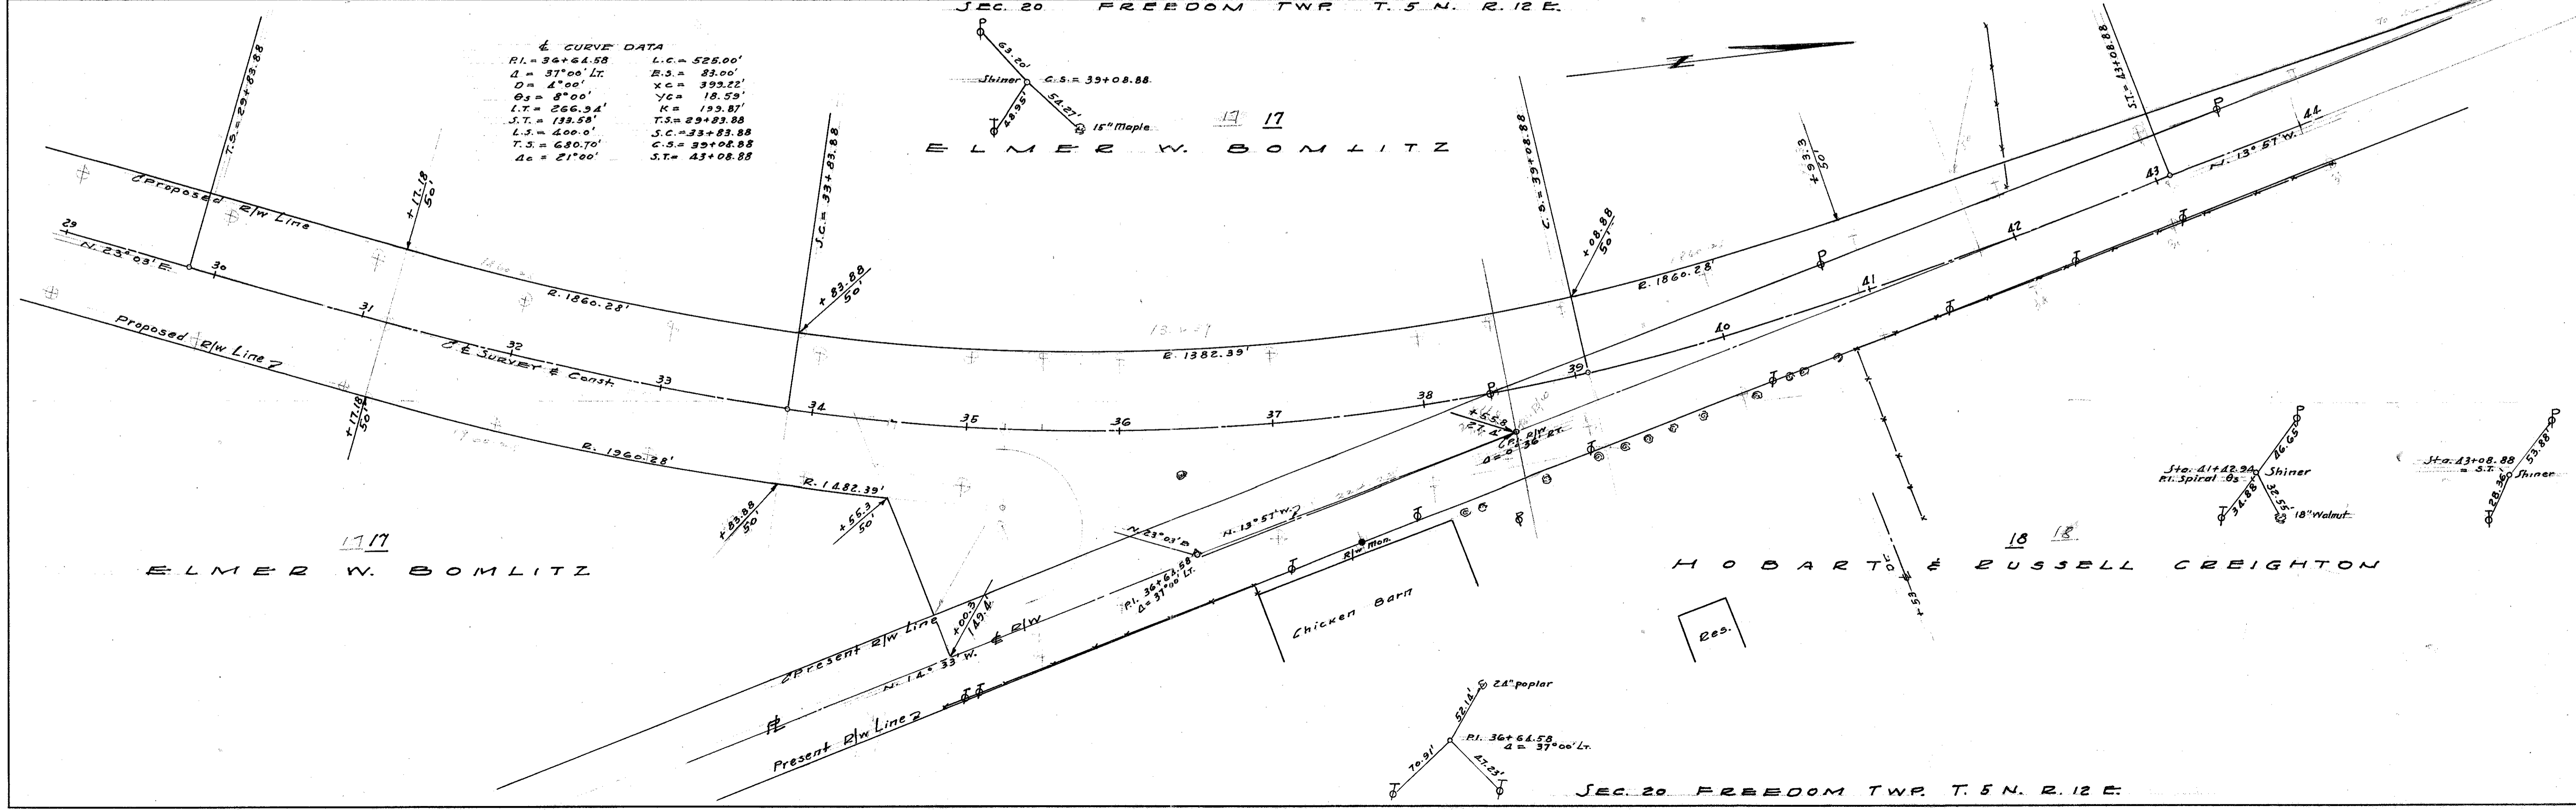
SEC. 20 FREEDOM TWP. T. 5 N. R. 12 E.

℄ CURVE DATA
P.I. = 36+64.58
Δ = 37°00' Lt.
D = 4°00'
θs = 8°00'
L.T. = 266.94'
S.T. = 133.58'
L.S. = 400.0'
T.S. = 680.70'
Δc = 21°00'
L.C. = 525.00'
E.S. = 83.00'
Xc = 399.22'
Yc = 18.59'
K = 199.87'
T.S. = 29+83.88
S.C. = 33+83.88
C.S. = 39+08.88
S.T. = 43+08.88

63.20'
Shiner
C.S. = 39+08.88
48.95'
54.27'
15" Maple

17 17
ELMER W. BOMLITZ

T.S. = 29+83.88
S.C. = 33+83.88
C.S. = 39+08.88
S.T. = 43+08.88
+17.18 50'
+83.88 50'
+08.88 50'
+93.3 50'

℄ Proposed R/W Line
29
N. 23° 03' E.
30
31
32
33
34
35
36
37
38
39
40
41
42
43
44
N. 13° 57' W.
R. 1860.28'
R. 1860.28'
R. 1382.39'
℄ E Survey & Const.
Proposed R/W Line
+17.18 50'
R. 1960.28'
R. 1482.39'
+83.88 50'
+55.3 50'
+65.8
27.4'
℄ P.I. R/W
Δ = 0° 56' Rt.
N. 23° 03' E.
N. 13° 57' W.
R/W Mon.
P.I. 36+64.58
Δ = 37° 00' Lt.
℄ Present R/W Line
+00.3
149.4'
R/W
N. 14° 33' W.
Present R/W Line
Chicken Barn

17 17
ELMER W. BOMLITZ

18 18
HOBART & RUSSELL CREIGHTON
+53
Res.

Sta. 41+42.94
P.I. Spiral θs
Shiner
46.65'
34.88'
32.55'
18" Walnut

Sta. 43+08.88
= S.T.
53.88'
Shiner
28.36'

24" poplar
52.14'
70.91'
P.I. 36+64.58
Δ = 37° 00' Lt.
47.23'

SEC. 20 FREEDOM TWP. T. 5 N. R. 12 E.